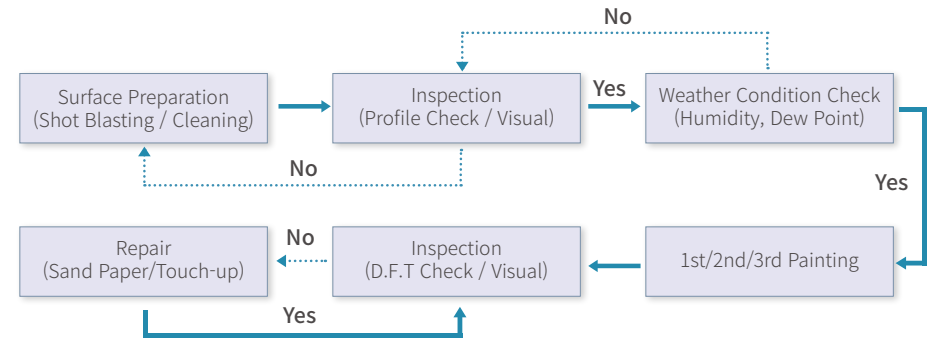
No

Surface Preparation
(Shot Blasting / Cleaning)

Inspection
(Profile Check / Visual)

Yes

Weather Condition Check
(Humidity, Dew Point)

No

Yes

Repair
(Sand Paper/Touch-up)

No

Inspection
(D.F.T Check / Visual)

1st/2nd/3rd Painting

Yes